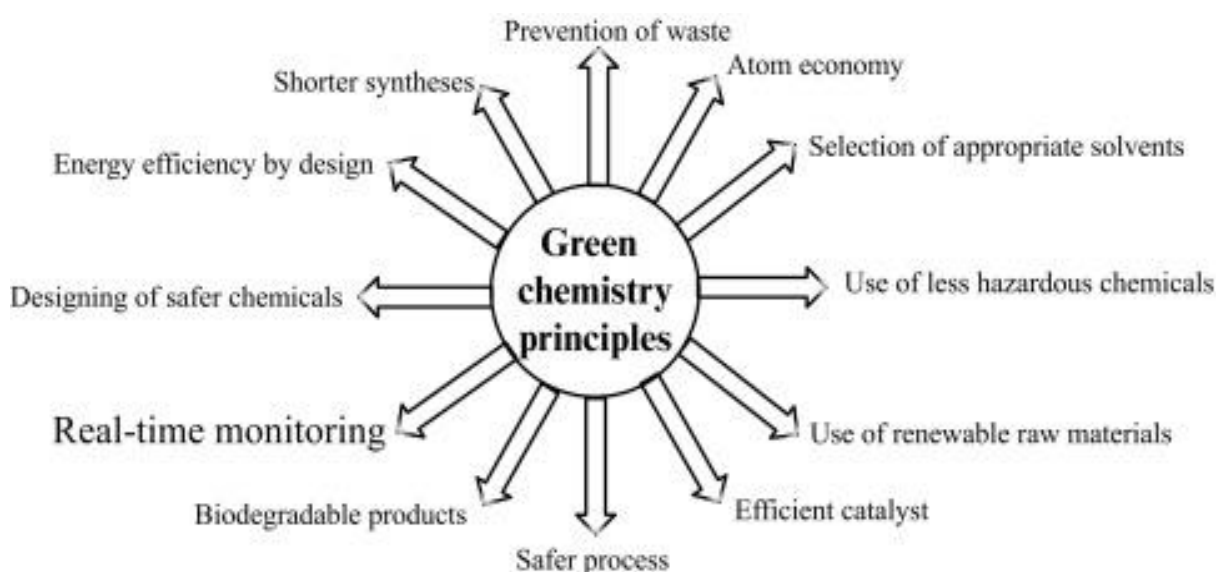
Green chemistry principles

Prevention of waste

Atom economy

Selection of appropriate solvents

Use of less hazardous chemicals

Use of renewable raw materials

Efficient catalyst

Safer process

Biodegradable products

Real-time monitoring

Designing of safer chemicals

Energy efficiency by design

Shorter syntheses